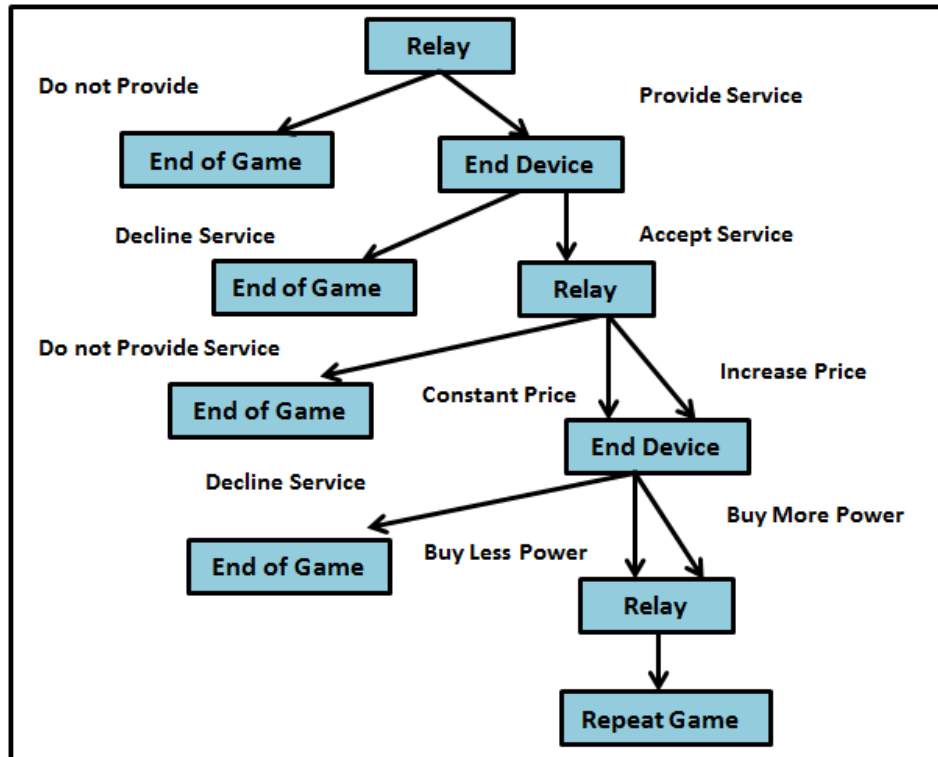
Relay

Do not Provide

Provide Service

End of Game

End Device

Decline Service

Accept Service

End of Game

Relay

Do not Provide Service

Increase Price

Constant Price

End of Game

End Device

Decline Service

Buy More Power

Buy Less Power

End of Game

Relay

Repeat Game